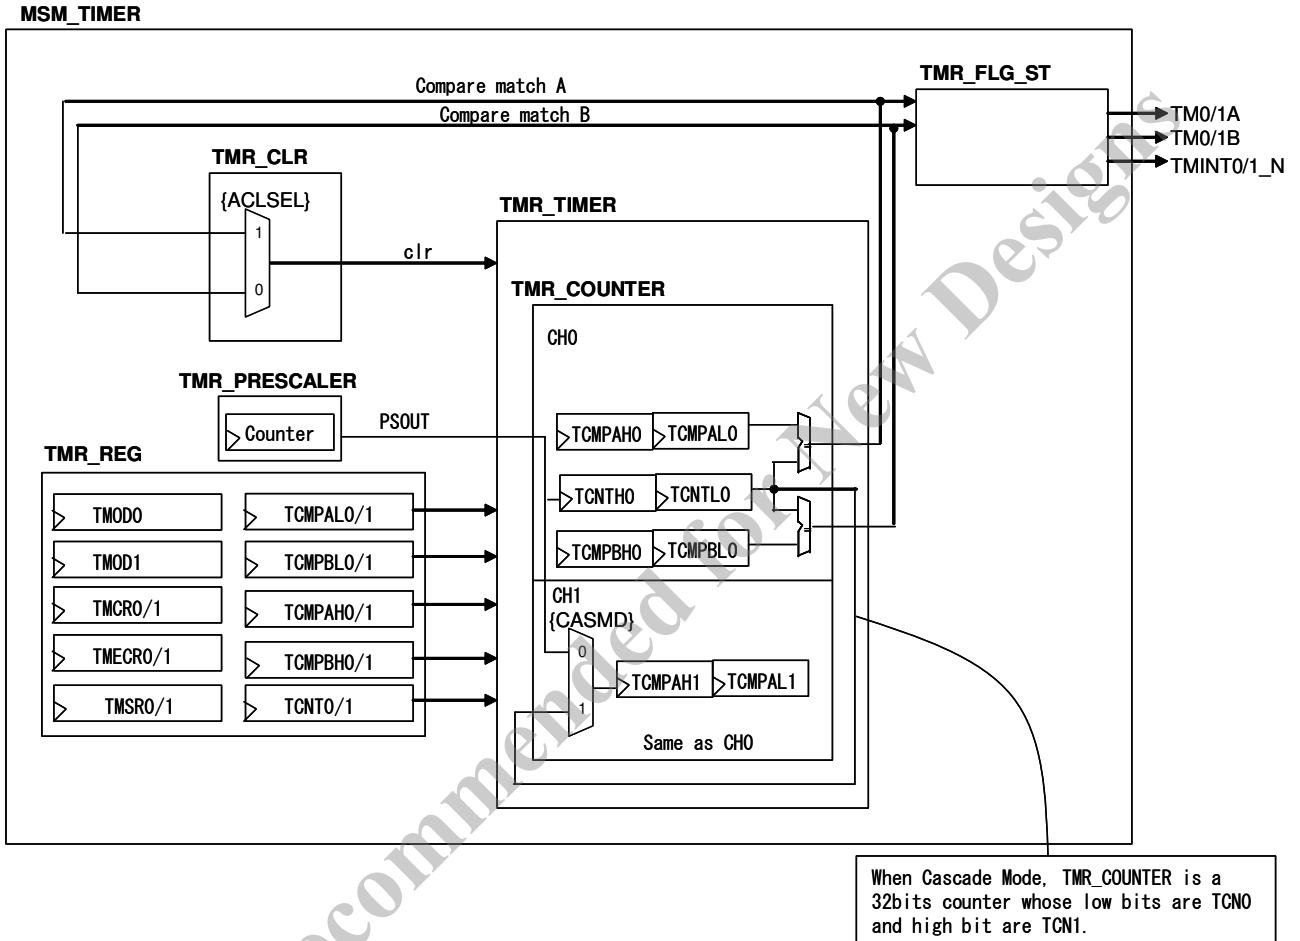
MSM_TIMER

Compare match A

Compare match B

TMR_FLG_ST

TM0/1A
TM0/1B
TMINT0/1_N

TMR_CLR

{ACLSEL}

1

0

clr

TMR_TIMER

TMR_COUNTER

CH0

TMR_PRESCALER

Counter

PSOUT

TCMPAH0

TCMPAL0

TMR_REG

TCNTH0

TCNTL0

TMOD0

TCMPAL0/1

TCMPBH0

TCMPBL0

TMOD1

TCMPBL0/1

TMCR0/1

TCMPAH0/1

CH1

{CASMD}

TMECR0/1

TCMPBH0/1

0

TCMPAH1

TCMPAL1

TMSR0/1

TCNT0/1

1

Same as CH0

When Cascade Mode, TMR_COUNTER is a 32bits counter whose low bits are TCN0 and high bit are TCN1.

Not Recommended for New Designs